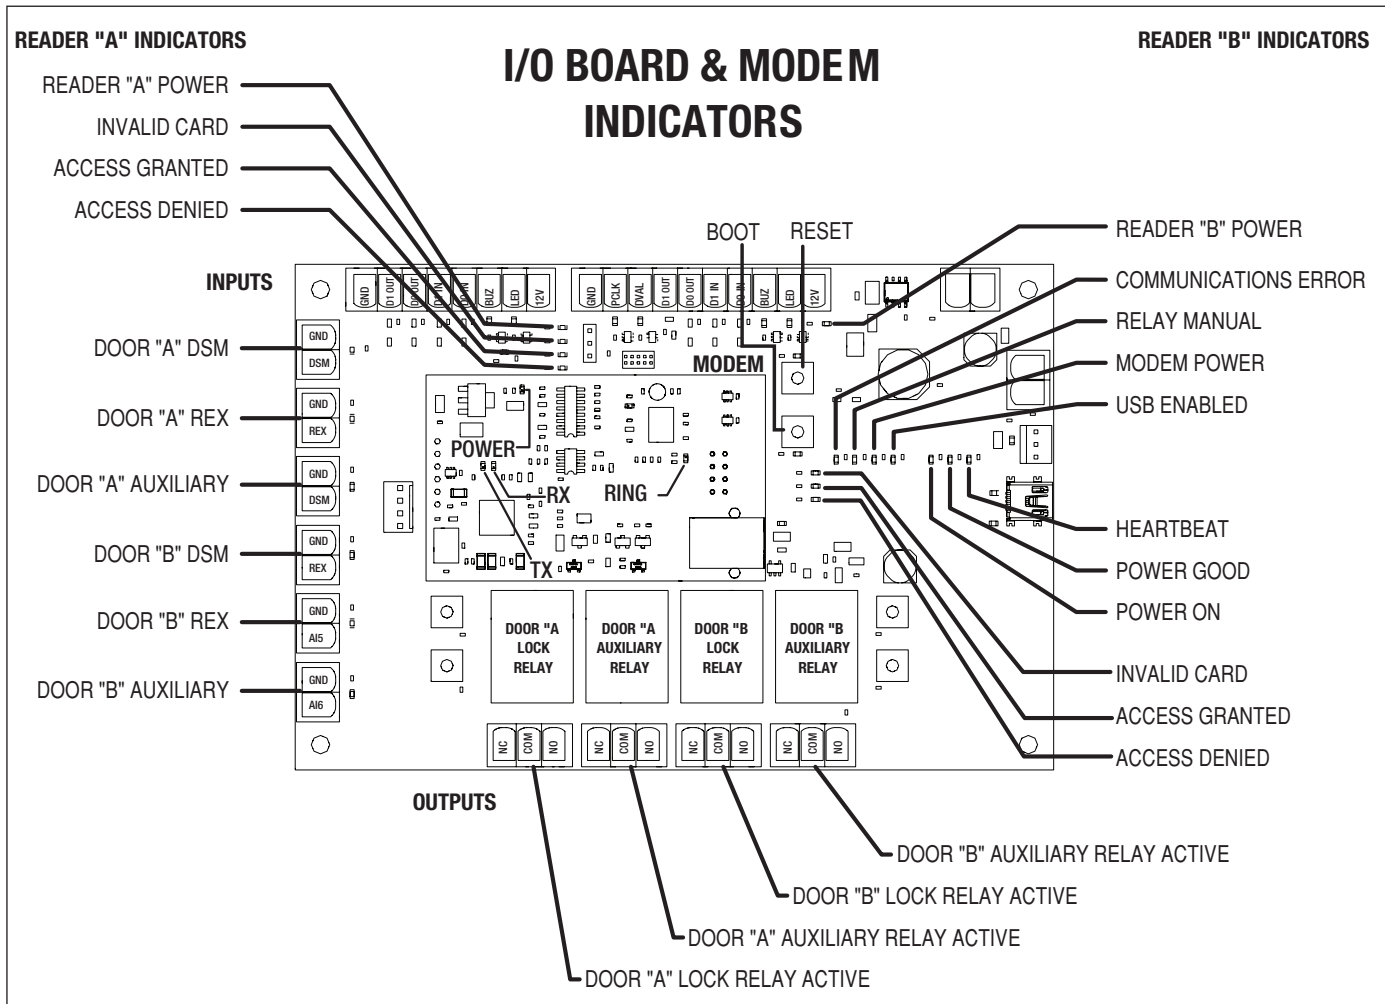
READER "A" INDICATORS

I/O BOARD & MODEM INDICATORS

READER "B" INDICATORS

READER "A" POWER
INVALID CARD
ACCESS GRANTED
ACCESS DENIED

BOOT
RESET

READER "B" POWER
COMMUNICATIONS ERROR
RELAY MANUAL
MODEM POWER
USB ENABLED

INPUTS

GND DSM D1 OUT D0 OUT D1 IN D0 IN BUZ LED 12V
GND PCLK DVAL D1 OUT D0 OUT D1 IN D0 IN BUZ LED 12V

MODEM

DOOR "A" DSM
GND
DSM

DOOR "A" REX
GND
REX

DOOR "A" AUXILIARY
GND
DSM

DOOR "B" DSM
GND
REX

DOOR "B" REX
GND
AI5

DOOR "B" AUXILIARY
GND
AI6

POWER
RX
RING
TX

HEARTBEAT
POWER GOOD
POWER ON

DOOR "A LOCK RELAY
DOOR "A AUXILIARY RELAY
DOOR "B LOCK RELAY
DOOR "B AUXILIARY RELAY

INVALID CARD
ACCESS GRANTED
ACCESS DENIED

NC COM NO
NC COM NO
NC COM NO
NC COM NO

OUTPUTS

DOOR "B" AUXILIARY RELAY ACTIVE
DOOR "B" LOCK RELAY ACTIVE
DOOR "A" AUXILIARY RELAY ACTIVE
DOOR "A" LOCK RELAY ACTIVE